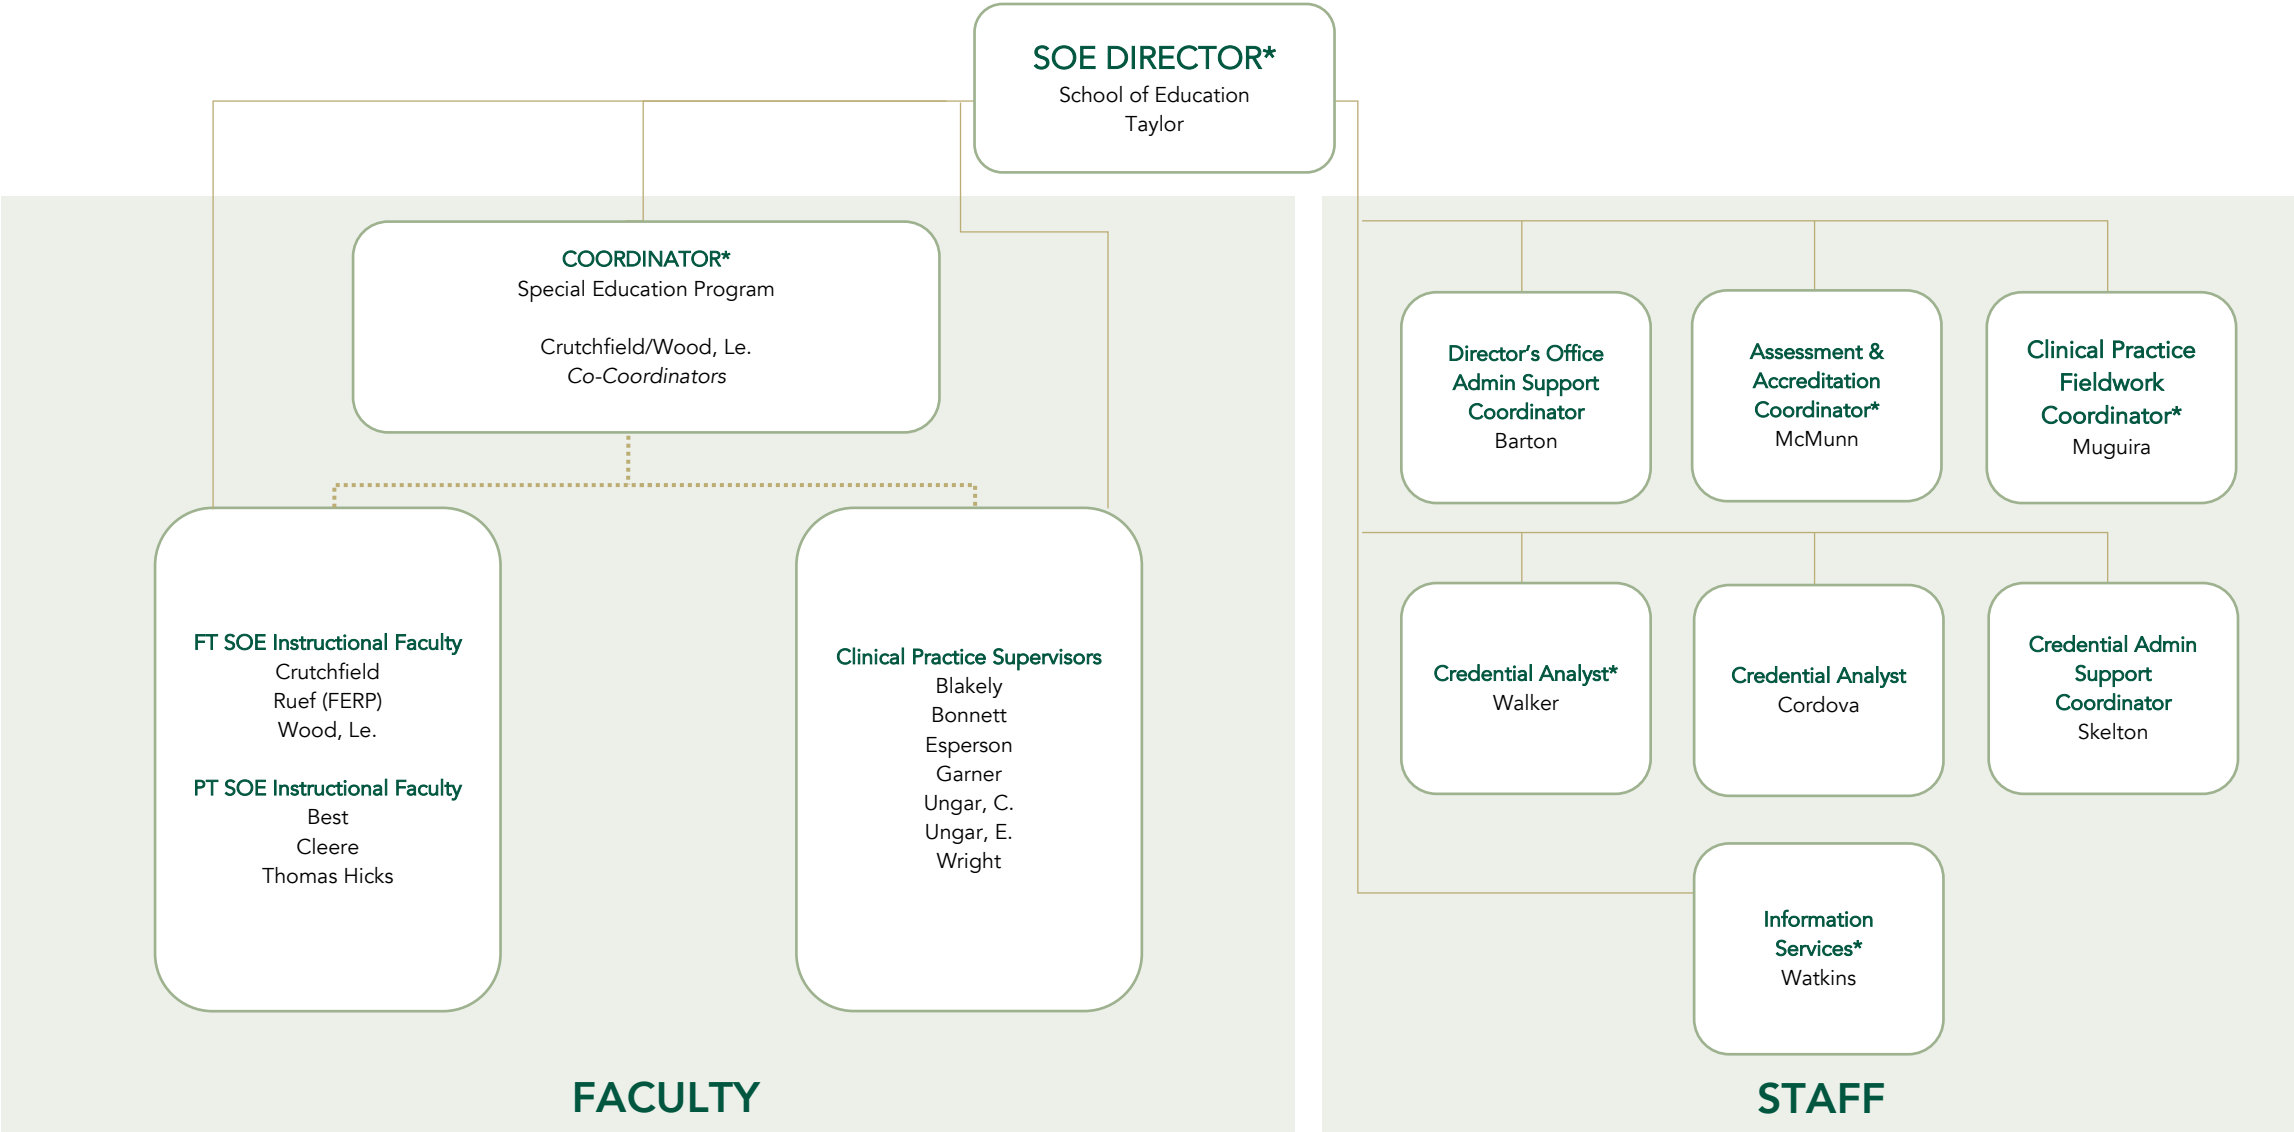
SOE DIRECTOR*
School of Education
Taylor

COORDINATOR*
Special Education Program

Crutchfield/Wood, Le.
*Co-Coordinators*

FT SOE Instructional Faculty
Crutchfield
Ruef (FERP)
Wood, Le.

PT SOE Instructional Faculty
Best
Cleere
Thomas Hicks

Clinical Practice Supervisors
Blakely
Bonnett
Esperson
Garner
Ungar, C.
Ungar, E.
Wright

FACULTY

Director's Office Admin Support Coordinator
Barton

Assessment & Accreditation Coordinator*
McMunn

Clinical Practice Fieldwork Coordinator*
Muguira

Credential Analyst*
Walker

Credential Analyst
Cordova

Credential Admin Support Coordinator
Skelton

Information Services*
Watkins

STAFF